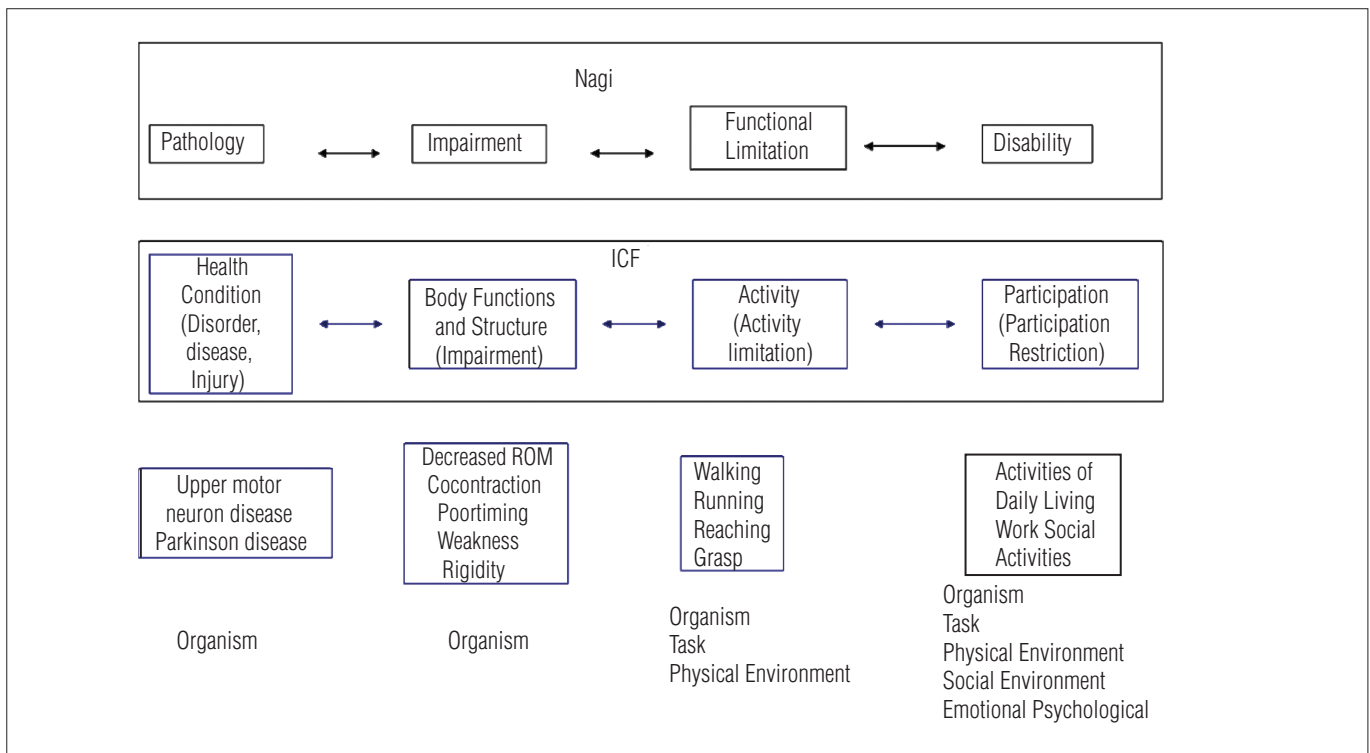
Nagi

Pathology

Impairment

Functional Limitation

Disability

ICF

Health Condition (Disorder, disease, Injury)

Body Functions and Structure (Impairment)

Activity (Activity limitation)

Participation (Participation Restriction)

Upper motor neuron disease Parkinson disease

Decreased ROM Cocontraction Poortiming Weakness Rigidity

Walking Running Reaching Grasp

Activities of Daily Living Work Social Activities

Organism

Organism

Organism
Task
Physical Environment

Organism
Task
Physical Environment
Social Environment
Emotional Psychological